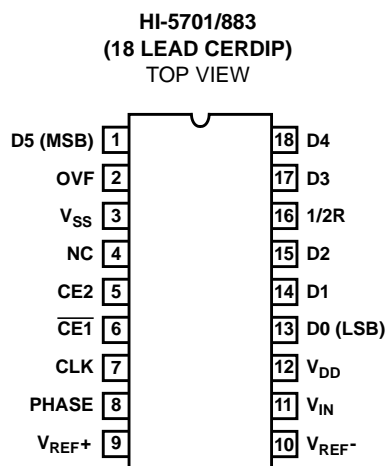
HI-5701/883
(18 LEAD CERDIP)
TOP VIEW

D5 (MSB) 1
OVF 2
$V_{SS}$ 3
NC 4
CE2 5
$\overline{CE1}$ 6
CLK 7
PHASE 8
$V_{REF}+$ 9

18 D4
17 D3
16 1/2R
15 D2
14 D1
13 D0 (LSB)
12 $V_{DD}$
11 $V_{IN}$
10 $V_{REF}-$